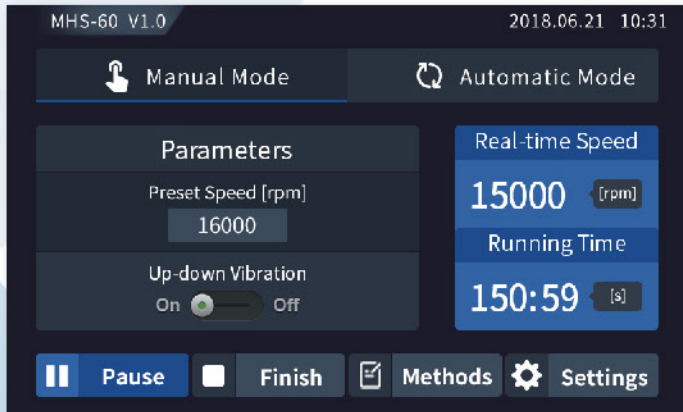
MHS-60 V1.0

2018.06.21 10:31

Manual Mode

Automatic Mode

Parameters

Preset Speed [rpm]

16000

Up-down Vibration

On Off

Real-time Speed

15000 [rpm]

Running Time

150:59 [s]

Pause

Finish

Methods

Settings